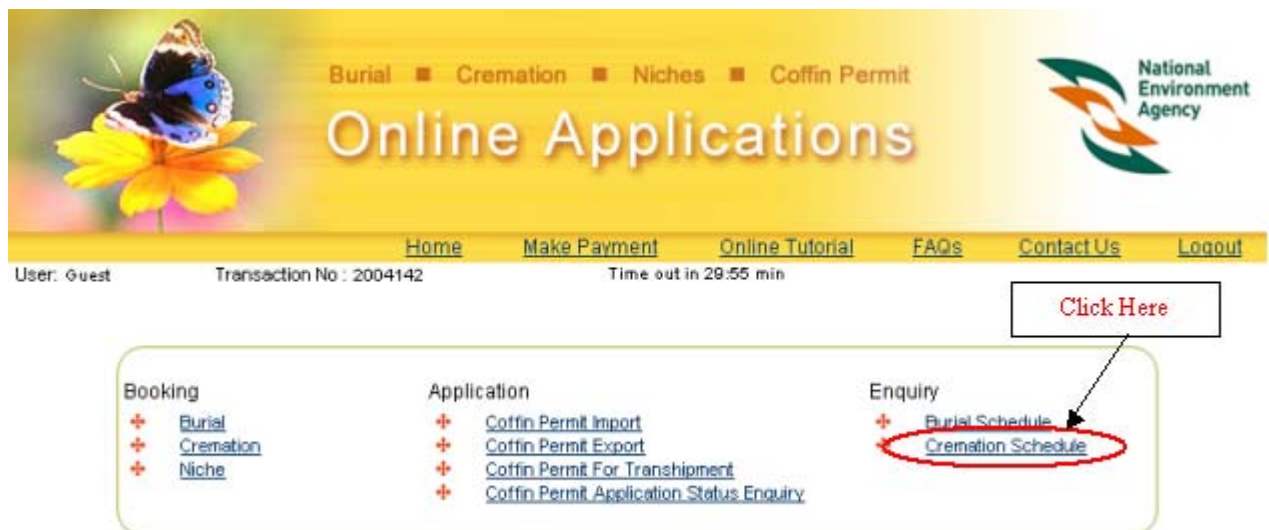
Burial ■ Cremation ■ Niches ■ Coffin Permit

Online Applications

National Environment Agency

Home Make Payment Online Tutorial FAQs Contact Us Logout

User: Guest Transaction No : 2004142 Time out in 29:55 min

Click Here

Booking
Burial
Cremation
Niche

Application
Coffin Permit Import
Coffin Permit Export
Coffin Permit For Transhipment
Coffin Permit Application Status Enquiry

Enquiry
Burial Schedule
Cremation Schedule